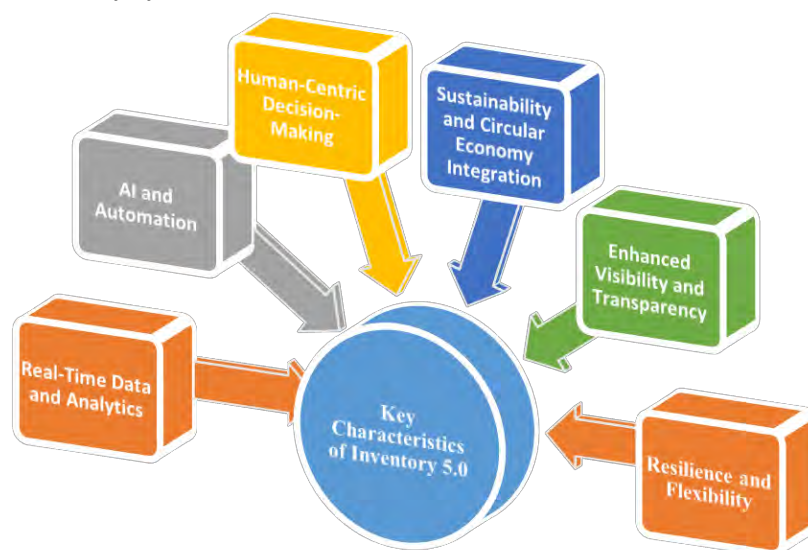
Human-Centric Decision-Making

Sustainability and Circular Economy Integration

AI and Automation

Enhanced Visibility and Transparency

Real-Time Data and Analytics

Key Characteristics of Inventory 5.0

Resilience and Flexibility